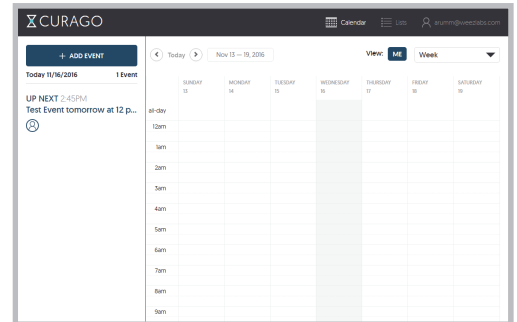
CURAGO

Calendar Lists arumm@weedlabs.com

+ ADD EVENT

Today 11/16/2016 1 Event

UP NEXT 2:45PM
Test Event tomorrow at 12 p...

Today Nov 13 — 19, 2016

View: ME Week

| | SUNDAY 13 | MONDAY 14 | TUESDAY 15 | WEDNESDAY 16 | THURSDAY 17 | FRIDAY 18 | SATURDAY 19 |
|---|---|---|---|---|---|---|---|
| all-day | | | | | | | |
| 12am | | | | | | | |
| 1am | | | | | | | |
| 2am | | | | | | | |
| 3am | | | | | | | |
| 4am | | | | | | | |
| 5am | | | | | | | |
| 6am | | | | | | | |
| 7am | | | | | | | |
| 8am | | | | | | | |
| 9am | | | | | | | |